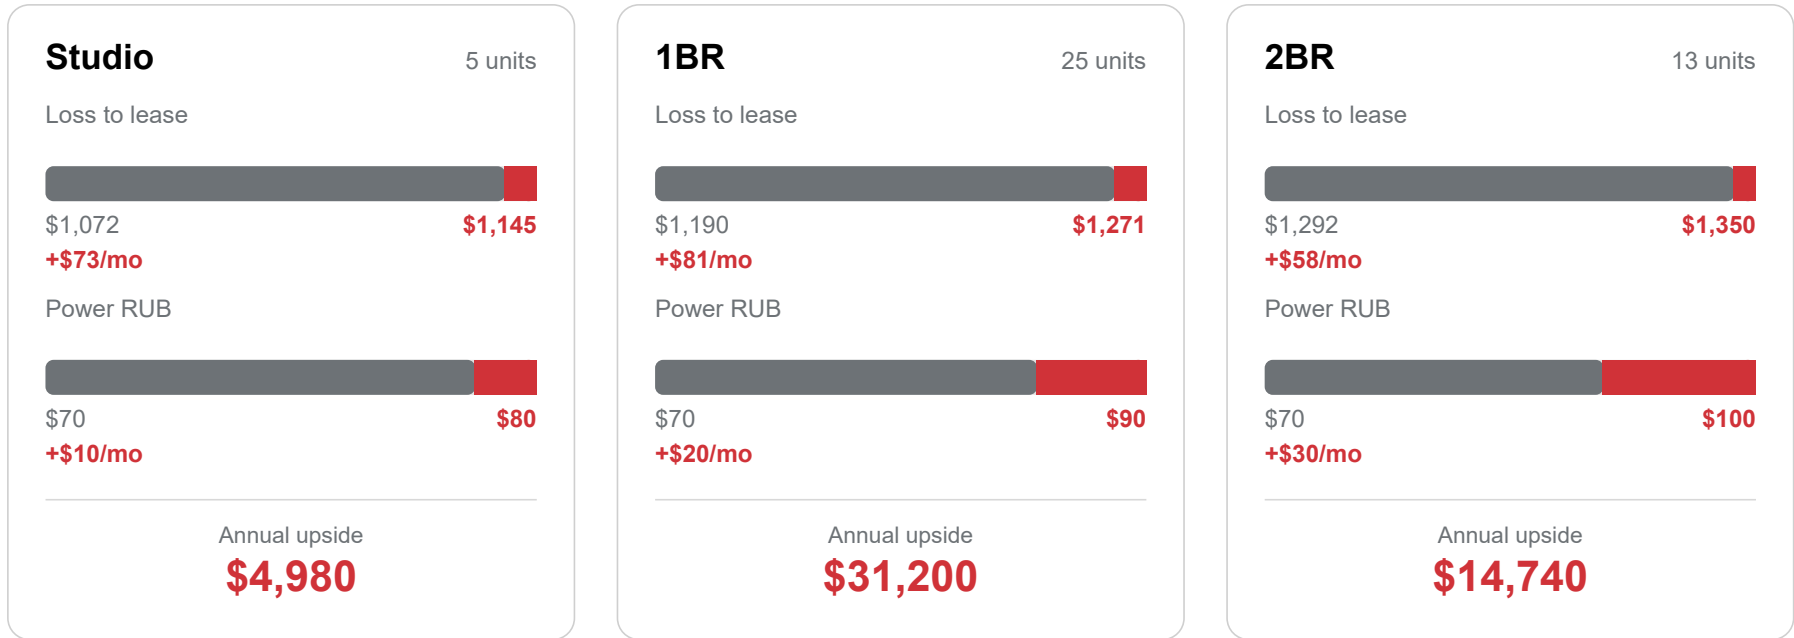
Studio
5 units

Loss to lease

$1,072
$1,145
+$73/mo

Power RUB

$70
$80
+$10/mo

Annual upside
$4,980

1BR
25 units

Loss to lease

$1,190
$1,271
+$81/mo

Power RUB

$70
$90
+$20/mo

Annual upside
$31,200

2BR
13 units

Loss to lease

$1,292
$1,350
+$58/mo

Power RUB

$70
$100
+$30/mo

Annual upside
$14,740